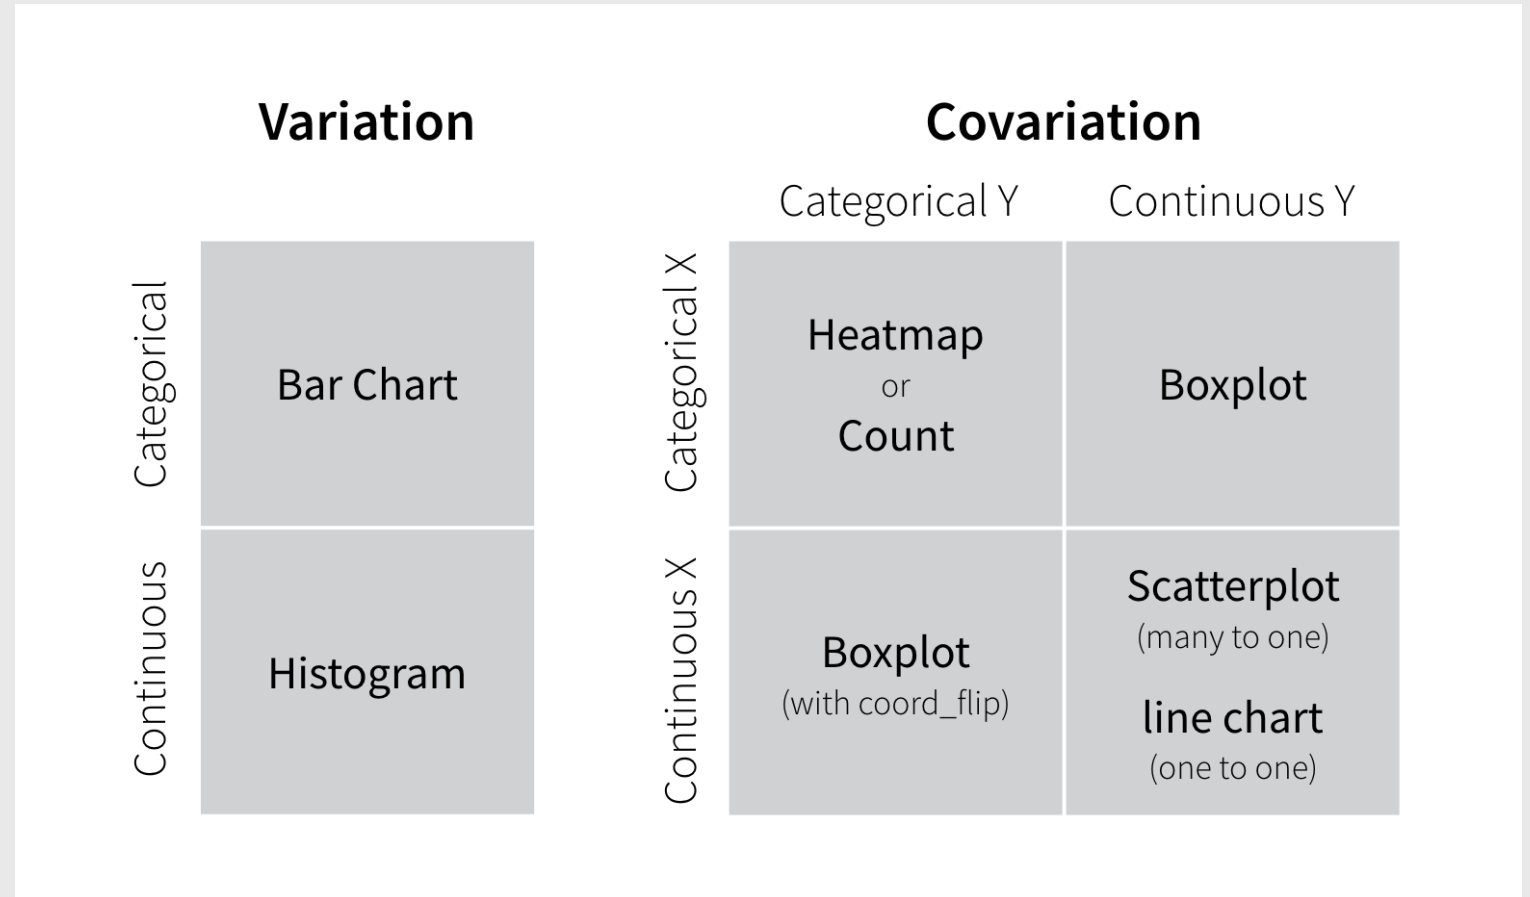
Variation

| | |
|---|---|
| Categorical | Bar Chart |
| Continuous | Histogram |

Covariation

| | Categorical Y | Continuous Y |
|---|---|---|
| Categorical X | Heatmap or Count | Boxplot |
| Continuous X | Boxplot (with coord_flip) | Scatterplot (many to one) line chart (one to one) |